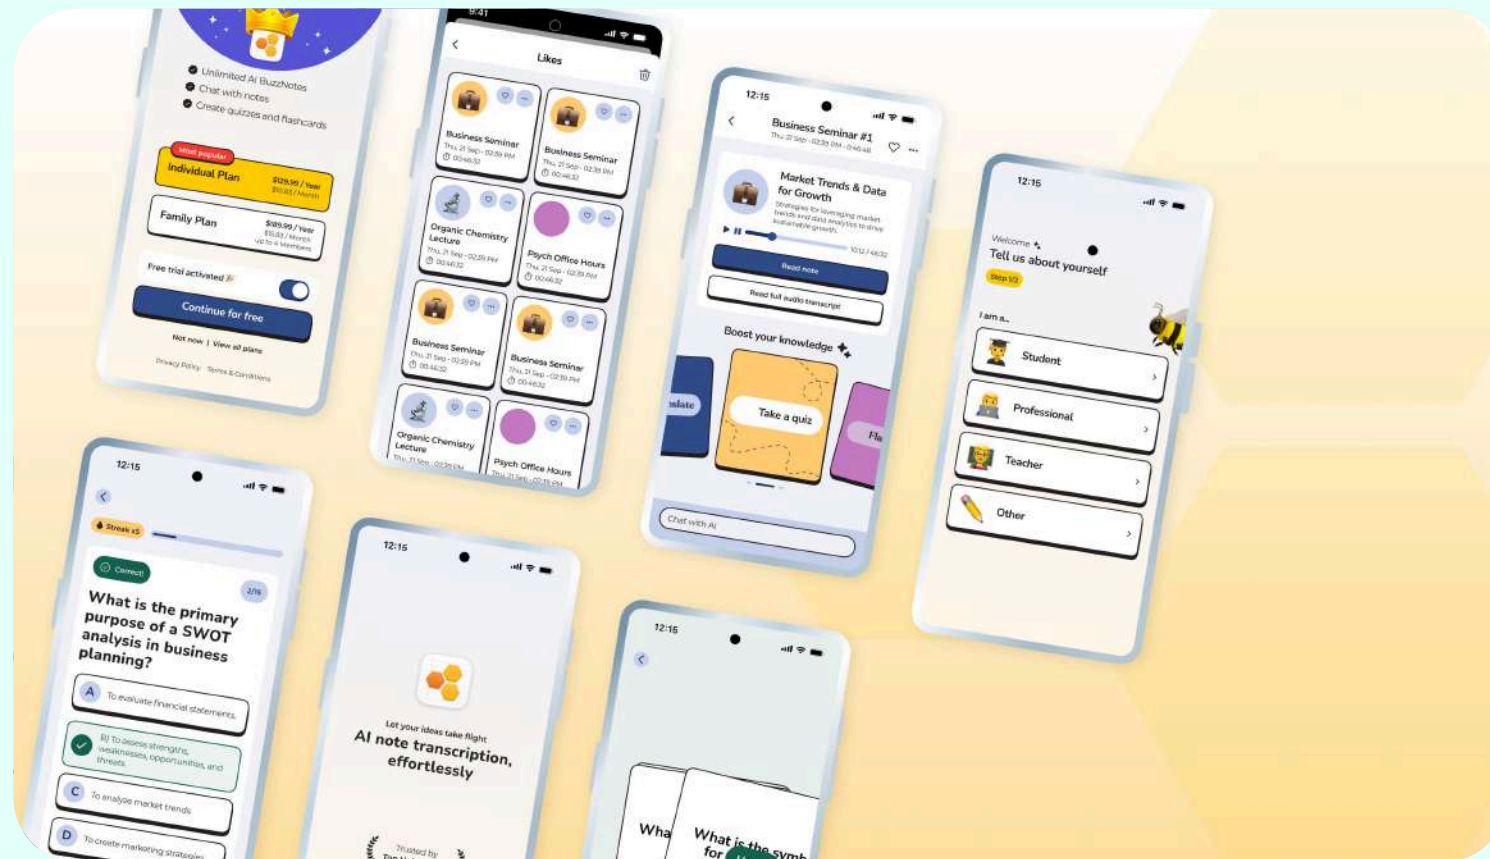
Unlimited AI BuzzNotes
Chat with notes
Create quizzes and flashcards

Most popular
Individual Plan
$129.99 / Year
$10.83 / Month

Family Plan
$189.99 / Year
$15.83 / Month
Up to 4 members

Free trial activated 🎉

Continue for free

Not now | View all plans

Privacy Policy Terms & Conditions

9:41

Likes

Business Seminar
Thu, 21 Sep - 02:39 PM
00:46:32

Business Seminar
Thu, 21 Sep - 02:39 PM
00:46:32

Organic Chemistry Lecture
Thu, 21 Sep - 02:39 PM
00:46:32

Psych Office Hours
Thu, 21 Sep - 02:39 PM
00:46:32

Business Seminar
Thu, 21 Sep - 02:39 PM
00:46:32

Business Seminar
Thu, 21 Sep - 02:39 PM
00:46:32

Organic Chemistry Lecture
Thu, 21 Sep - 02:39 PM

Psych Office Hours
Thu, 21 Sep - 02:39 PM

12:15

Business Seminar #1
Thu, 21 Sep - 02:39 PM - 0:46:48

Market Trends & Data for Growth
Strategies for leveraging market trends and data analytics to drive sustainable growth.

10:12 / 46:32

Read note

Read full audio transcript

Boost your knowledge

mlate

Take a quiz

Fla

Chat with AI

12:15

Welcome
Tell us about yourself
Step 1/2

I am a...

Student
Professional
Teacher
Other

12:15

Streak x5

Correct!

2/15

What is the primary purpose of a SWOT analysis in business planning?

A To evaluate financial statements.

B) To assess strengths, weaknesses, opportunities, and threats.

C To analyze market trends

D To create marketing strategies

12:15

Let your ideas take flight
AI note transcription, effortlessly

Trusted by

12:15

Wha

What is the symb
for